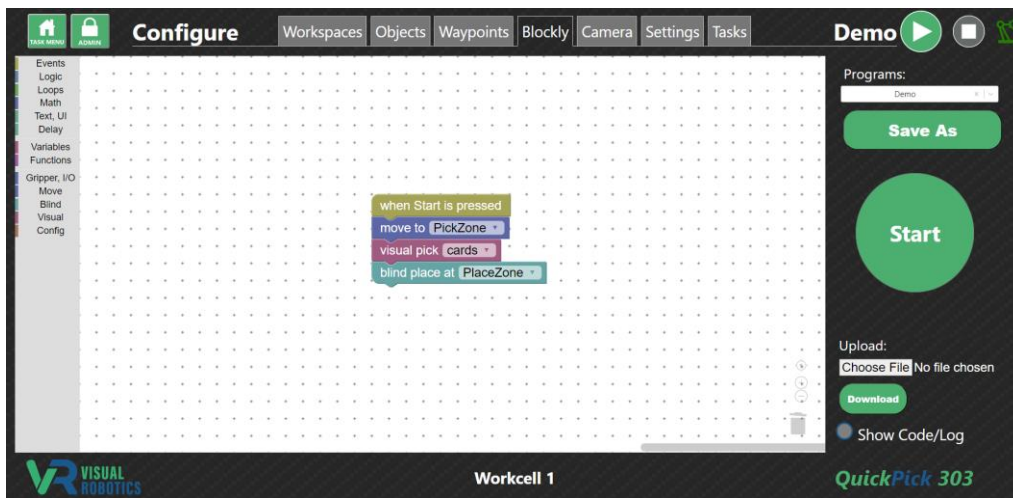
TASK MENU ADMIN Configure Workspaces Objects Waypoints Blockly Camera Settings Tasks Demo

Events
Logic
Loops
Math
Text, UI
Delay
Variables
Functions
Gripper, I/O
Move
Blind
Visual
Config

when Start is pressed
move to PickZone
visual pick cards
blind place at PlaceZone

Programs:
Demo
Save As
Start

Upload:
Choose File No file chosen
Download
Show Code/Log

VISUAL ROBOTICS
Workcell 1
QuickPick 303